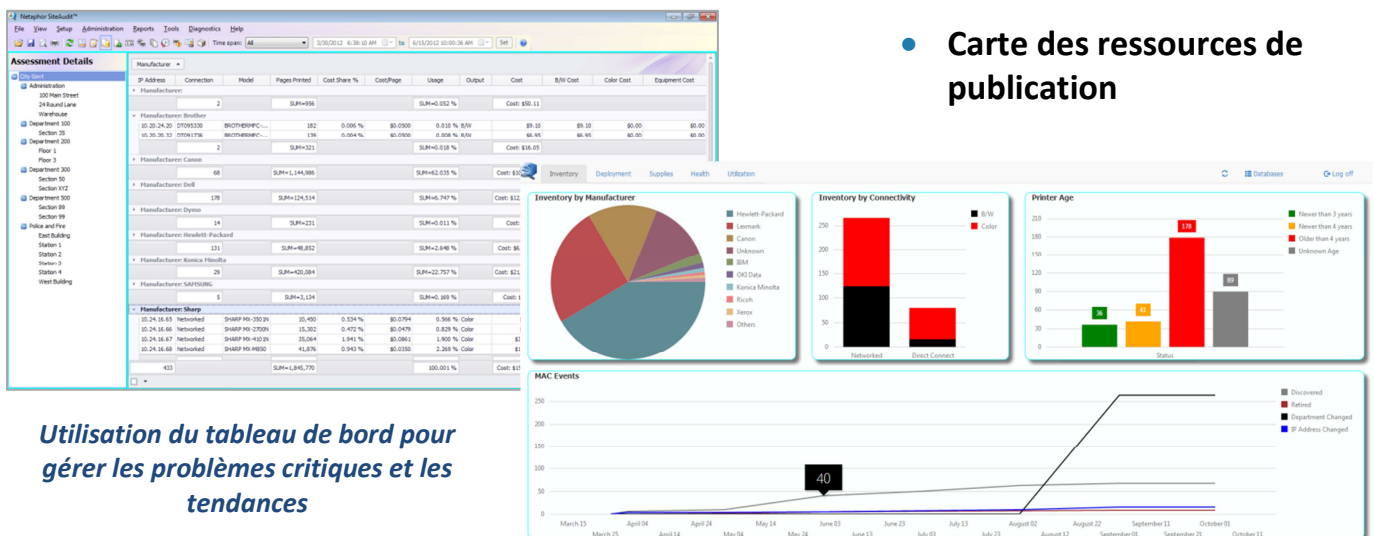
Netaphor SiteAudit™

File View Setup Administration Reports Tools Diagnostics Help

Time span: All 3/30/2012 6:38:10 AM to 6/15/2012 10:00:36 AM Set

Assessment Details

City Govt
Administration
100 Main Street
24 Round Lane
Warehouse
Department 100
Section 35
Department 200
Floor 1
Floor 3
Department 300
Section 50
Section XYZ
Department 500
Section 89
Section 99
Police and Fire
East Building
Station 1
Station 2
Station 3
Station 4
West Building

Manufacturer

| IP Address | Connection | Model | Pages Printed | Cost Share % | Cost/Page | Usage | Output | Cost | B/W Cost | Color Cost | Equipment Cost |
|---|---|---|---|---|---|---|---|---|---|---|---|
| Manufacturer: | | | | | | | | | | | |
| | 2 | | SUM=956 | | | SUM=0.052 % | | Cost: $50.11 | | | |
| Manufacturer: Brother | | | | | | | | | | | |
| 10.20.24.20 | DT093330 | BROTHERMFC-... | 182 | 0.006 % | $0.0500 | 0.010 % | B/W | $9.10 | $9.10 | $0.00 | $0.00 |
| 10.20.25.32 | DT093336 | BROTHERMFC-... | 139 | 0.004 % | $0.0500 | 0.008 % | B/W | $6.95 | $6.95 | $0.00 | $0.00 |
| | 2 | | SUM=321 | | | SUM=0.018 % | | Cost: $16.05 | | | |
| Manufacturer: Canon | | | | | | | | | | | |
| | 68 | | SUM=1,144,986 | | | SUM=62.035 % | | Cost: $3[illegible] | | | |
| Manufacturer: Dell | | | | | | | | | | | |
| | 178 | | SUM=124,514 | | | SUM=6.747 % | | Cost: $12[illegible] | | | |
| Manufacturer: Dymo | | | | | | | | | | | |
| | 14 | | SUM=231 | | | SUM=0.011 % | | Cost: $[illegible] | | | |
| Manufacturer: Hewlett-Packard | | | | | | | | | | | |
| | 131 | | SUM=48,852 | | | SUM=2.648 % | | Cost: $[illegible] | | | |
| Manufacturer: Konica Minolta | | | | | | | | | | | |
| | 29 | | SUM=420,084 | | | SUM=22.757 % | | Cost: $2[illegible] | | | |
| Manufacturer: SAMSUNG | | | | | | | | | | | |
| | 5 | | SUM=3,124 | | | SUM=0.169 % | | Cost: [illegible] | | | |
| Manufacturer: Sharp | | | | | | | | | | | |
| 10.24.16.65 | Networked | SHARP MX-3501N | 10,450 | 0.534 % | $0.0794 | 0.566 % | Color | | | | |
| 10.24.16.66 | Networked | SHARP MX-2700N | 15,302 | 0.472 % | $0.0479 | 0.829 % | Color | | | | |
| 10.24.16.67 | Networked | SHARP MX-4101N | 35,064 | 1.941 % | $0.0861 | 1.900 % | Color | | | | |
| 10.24.16.68 | Networked | SHARP MX-M850 | 41,876 | 0.943 % | $0.0350 | 2.269 % | Color | | | | |
| | 433 | | SUM=1,845,770 | | | 100.001 % | | | | | |

• Carte des ressources de publication

Inventory Deployment Supplies Health Utilization Databases Log off

Inventory by Manufacturer
Hewlett-Packard
Lexmark
Canon
Unknown
IBM
OKI Data
Konica Minolta
Ricoh
Xerox
Others

Inventory by Connectivity
B/W
Color
250
200
150
100
50
0
Networked
Direct Connect

Printer Age
210
180
150
120
90
60
30
0
36
41
178
89
Status
Newer than 3 years
Newer than 4 years
Older than 4 years
Unknown Age

MAC Events
250
200
150
100
50
0
40
Discovered
Retired
Department Changed
IP Address Changed
March 15 April 04 April 24 May 14 June 03 June 23 July 13 August 02 August 22 September 11 October 01
March 25 April 14 May 04 May 24 June 13 July 03 July 23 August 12 September 01 September 21 October 11

Utilisation du tableau de bord pour gérer les problèmes critiques et les tendances